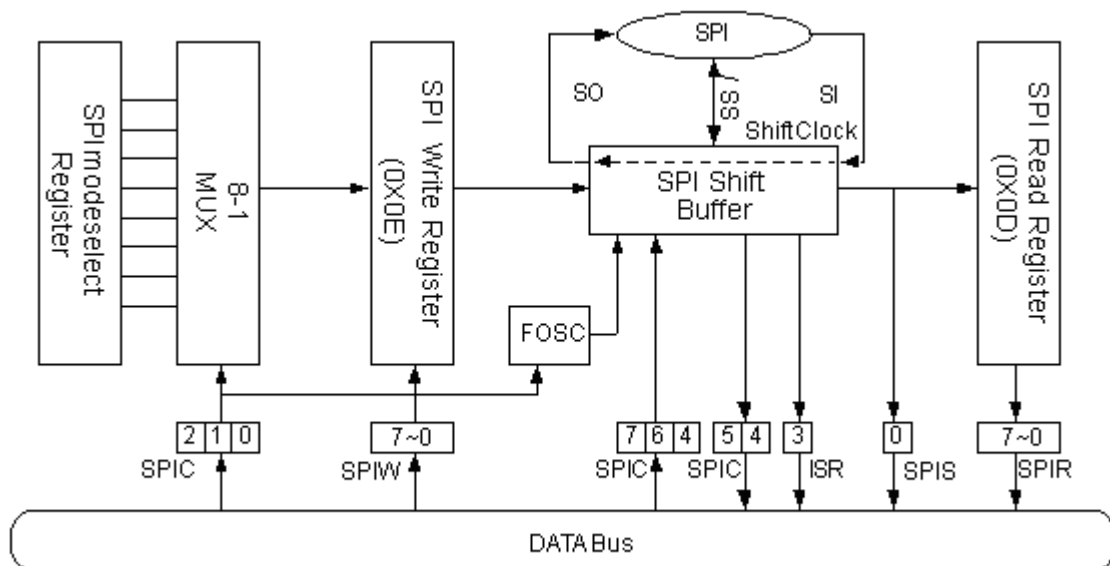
SPI modeselect Register

8-1 MUX

SPI Write Register (0X0E)

SPI

SO

/SS

SI

ShiftClock

SPI Shift Buffer

SPI Read Register (0X0D)

FOSC

2 1 0

SPIC

7~0

SPIW

7 6 4

SPIC

5 4

SPIC

3

ISR

0

SPIS

7~0

SPIR

DATA Bus